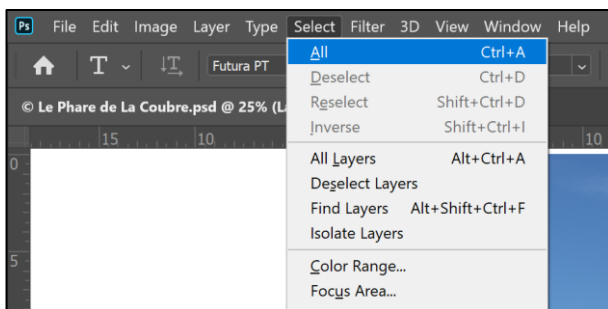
Ps File Edit Image Layer Type Select Filter 3D View Window Help

T Futura PT

© Le Phare de La Coubre.psd @ 25% (L

15 10 10

0

5

All Ctrl+A
Deselect Ctrl+D
Reselect Shift+Ctrl+D
Inverse Shift+Ctrl+I

All Layers Alt+Ctrl+A
Deselect Layers
Find Layers Alt+Shift+Ctrl+F
Isolate Layers

Color Range...
Focus Area...